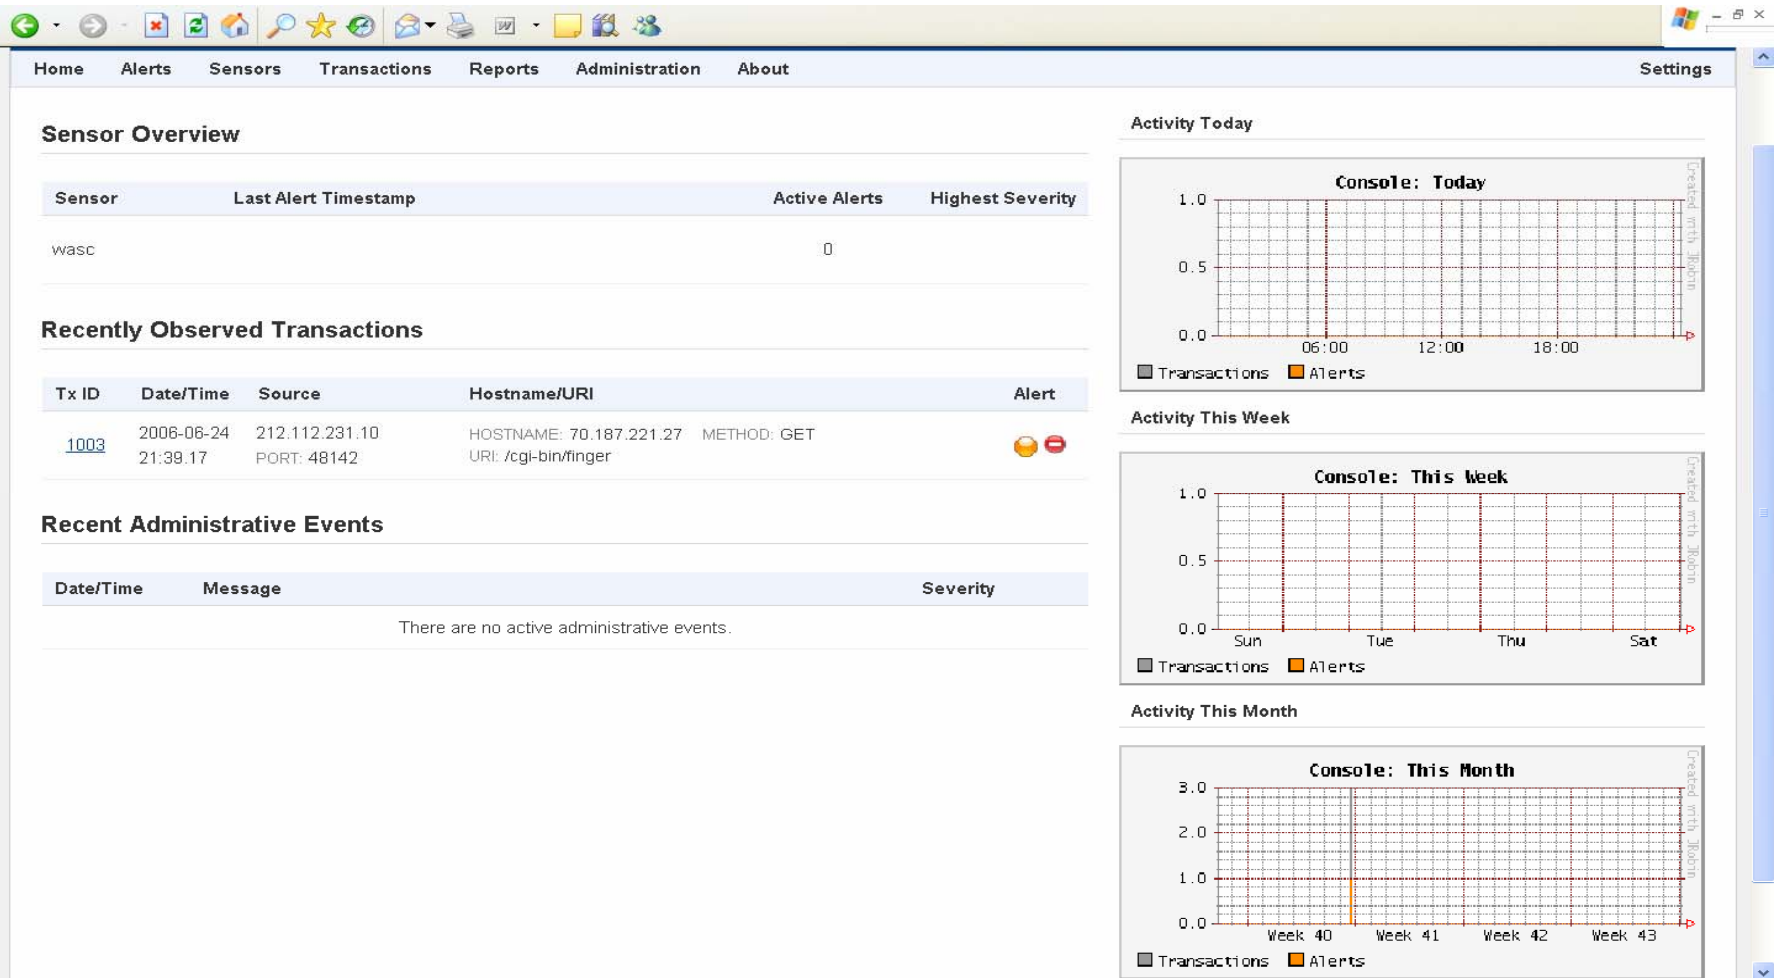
Home Alerts Sensors Transactions Reports Administration About Settings

Sensor Overview

| Sensor | Last Alert Timestamp | Active Alerts | Highest Severity |
|---|---|---|---|
| wasc | | 0 | |

Recently Observed Transactions

| Tx ID | Date/Time | Source | Hostname/URI | Alert |
|---|---|---|---|---|
| 1003 | 2006-06-24 21:39.17 | 212.112.231.10 PORT: 48142 | HOSTNAME: 70.187.221.27 METHOD: GET URI: /cgi-bin/finger | |

Recent Administrative Events

| Date/Time | Message | Severity |
|---|---|---|
| | There are no active administrative events. | |

Activity Today

Console: Today
1.0
0.5
0.0
06:00 12:00 18:00
Transactions Alerts
Created with JRobin

Activity This Week

Console: This Week
1.0
0.5
0.0
Sun Tue Thu Sat
Transactions Alerts
Created with JRobin

Activity This Month

Console: This Month
3.0
2.0
1.0
0.0
Week 40 Week 41 Week 42 Week 43
Transactions Alerts
Created with JRobin